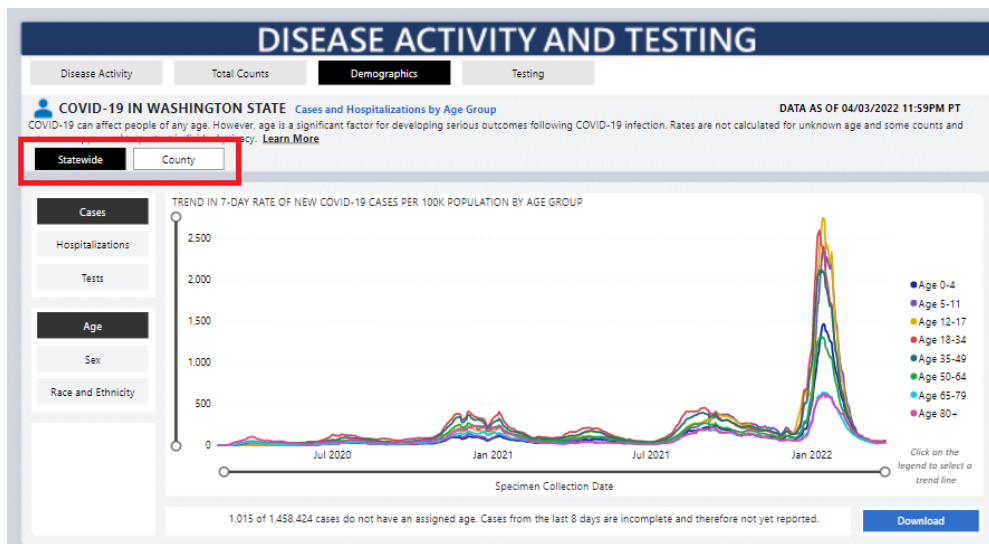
DISEASE ACTIVITY AND TESTING

Disease Activity
Total Counts
Demographics
Testing

COVID-19 IN WASHINGTON STATE Cases and Hospitalizations by Age Group

DATA AS OF 04/03/2022 11:59PM PT

COVID-19 can affect people of any age. However, age is a significant factor for developing serious outcomes following COVID-19 infection. Rates are not calculated for unknown age and some counts and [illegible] Learn More

Statewide
County

Cases
Hospitalizations
Tests

Age
Sex
Race and Ethnicity

TREND IN 7-DAY RATE OF NEW COVID-19 CASES PER 100K POPULATION BY AGE GROUP

2,500
2,000
1,500
1,000
500
0

Jul 2020
Jan 2021
Jul 2021
Jan 2022

Specimen Collection Date

Age 0-4
Age 5-11
Age 12-17
Age 18-34
Age 35-49
Age 50-64
Age 65-79
Age 80+

Click on the legend to select a trend line

1,015 of 1,458,424 cases do not have an assigned age. Cases from the last 8 days are incomplete and therefore not yet reported.

Download